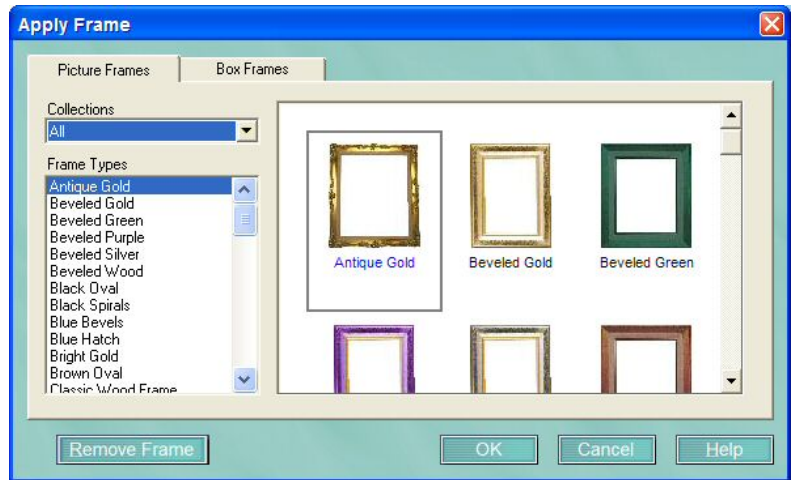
Apply Frame

Picture Frames | Box Frames

Collections
All

Frame Types
Antique Gold
Beveled Gold
Beveled Green
Beveled Purple
Beveled Silver
Beveled Wood
Black Oval
Black Spirals
Blue Bevels
Blue Hatch
Bright Gold
Brown Oval
Classic Wood Frame

Antique Gold
Beveled Gold
Beveled Green

Remove Frame
OK
Cancel
Help